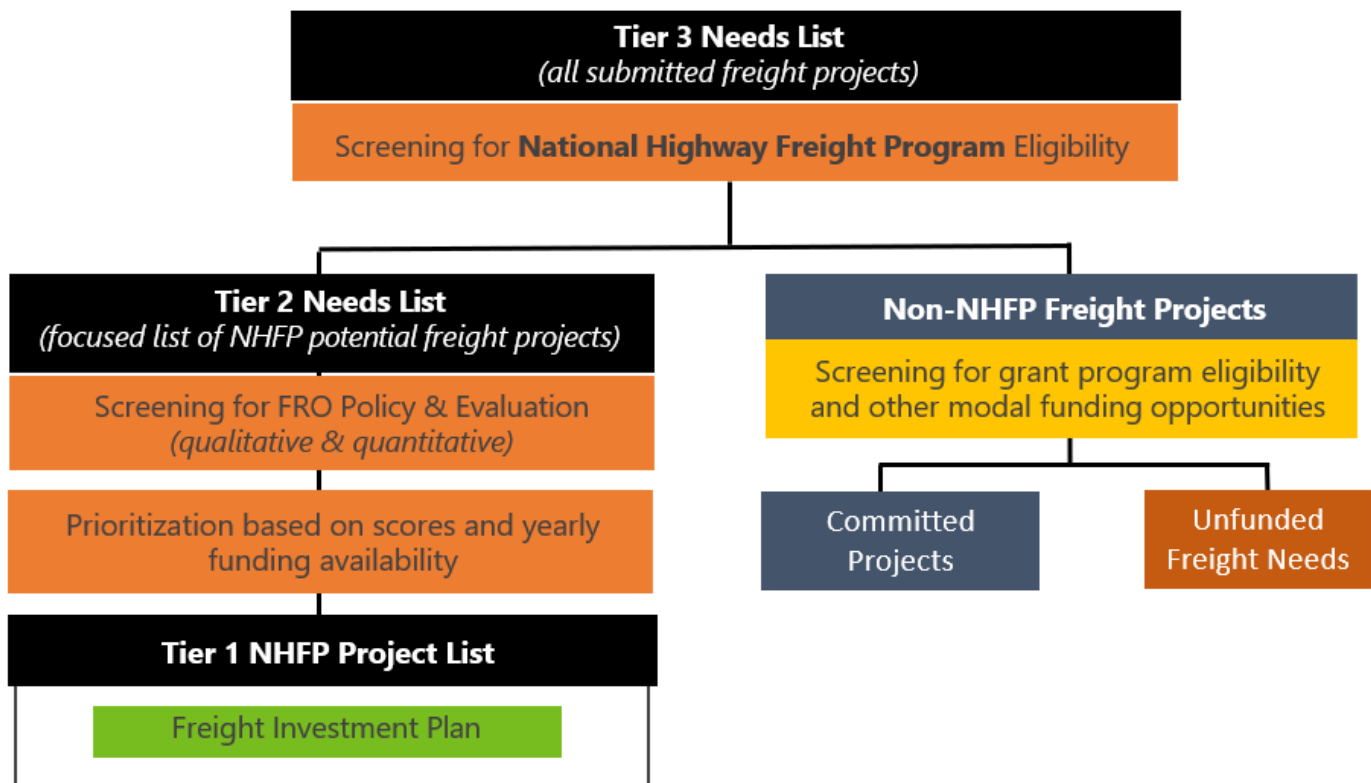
**Tier 3 Needs List**
*(all submitted freight projects)*

Screening for **National Highway Freight Program** Eligibility

**Tier 2 Needs List**
*(focused list of NHFP potential freight projects)*

Screening for FRO Policy & Evaluation
*(qualitative & quantitative)*

Prioritization based on scores and yearly funding availability

**Tier 1 NHFP Project List**

Freight Investment Plan

**Non-NHFP Freight Projects**

Screening for grant program eligibility and other modal funding opportunities

Committed Projects

Unfunded Freight Needs